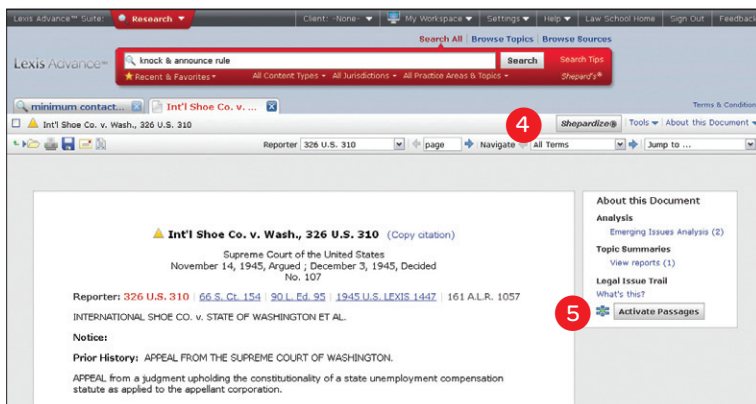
Lexis Advance™ Suite: Research Client: -None- My Workspace Settings Help Law School Home Sign Out Feedback

Search All | Browse Topics | Browse Sources

Lexis Advance™ knock & announce rule Search Search Tips

Recent & Favorites All Content Types All Jurisdictions All Practice Areas & Topics Shepard's®

minimum contact... Int'l Shoe Co. v. ... Terms & Conditions

Int'l Shoe Co. v. Wash., 326 U.S. 310 4 Shepardize® Tools About this Document

Reporter 326 U.S. 310 page Navigate All Terms Jump to ...

Int'l Shoe Co. v. Wash., 326 U.S. 310 (Copy citation)

Supreme Court of the United States
November 14, 1945, Argued ; December 3, 1945, Decided
No. 107

Reporter: 326 U.S. 310 | 66 S. Ct. 154 | 90 L. Ed. 95 | 1945 U.S. LEXIS 1447 | 161 A.L.R. 1057

INTERNATIONAL SHOE CO. v. STATE OF WASHINGTON ET AL.

Notice:

Prior History: APPEAL FROM THE SUPREME COURT OF WASHINGTON.

APPEAL from a judgment upholding the constitutionality of a state unemployment compensation statute as applied to the appellant corporation.

About this Document

Analysis
Emerging Issues Analysis (2)

Topic Summaries
View reports (1)

Legal Issue Trail
What's this?

5 Activate Passages